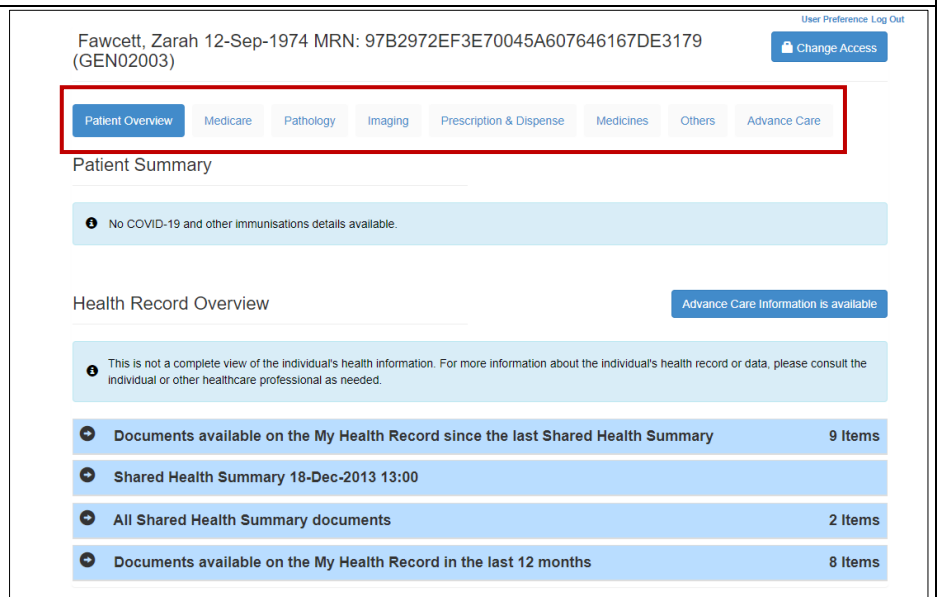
User Preference Log Out

Fawcett, Zarah 12-Sep-1974 MRN: 97B2972EF3E70045A607646167DE3179 (GEN02003)

Change Access

Patient Overview | Medicare | Pathology | Imaging | Prescription & Dispense | Medicines | Others | Advance Care

Patient Summary

No COVID-19 and other immunisations details available.

Health Record Overview

Advance Care Information is available

This is not a complete view of the individual's health information. For more information about the individual's health record or data, please consult the individual or other healthcare professional as needed.

Documents available on the My Health Record since the last Shared Health Summary 9 Items

Shared Health Summary 18-Dec-2013 13:00

All Shared Health Summary documents 2 Items

Documents available on the My Health Record in the last 12 months 8 Items